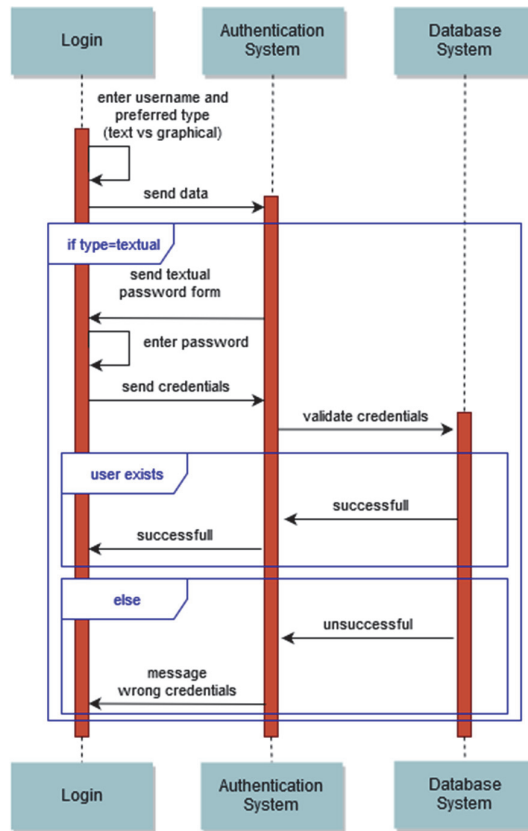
Login

Authentication System

Database System

enter username and preferred type (text vs graphical)

send data

if type=textual

send textual password form

enter password

send credentials

validate credentials

user exists

successfull

successfull

else

unsuccessful

message wrong credentials

Login

Authentication System

Database System